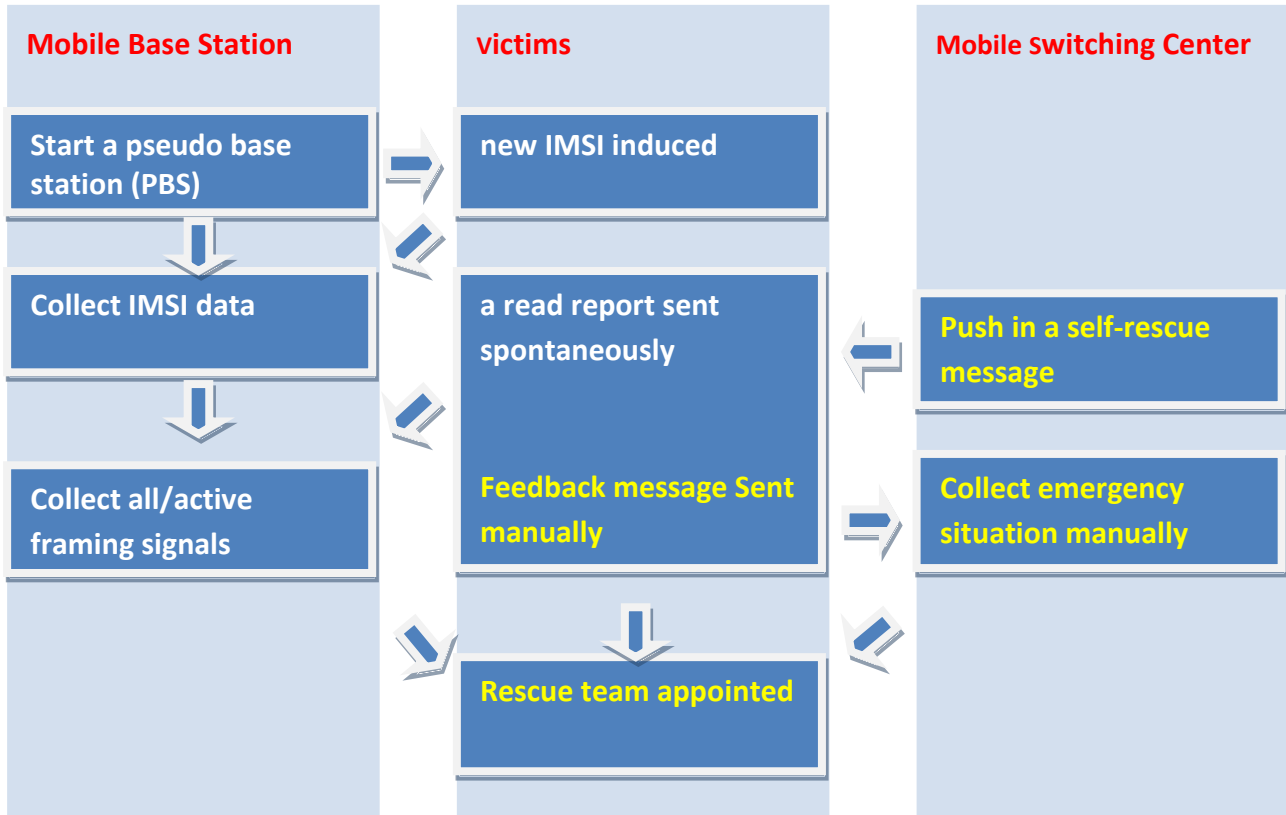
Mobile Base Station

victims

Mobile Switching Center

Start a pseudo base station (PBS)

new IMSI induced

Collect IMSI data

a read report sent spontaneously

Push in a self-rescue message

Collect all/active framing signals

Feedback message Sent manually

Collect emergency situation manually

Rescue team appointed